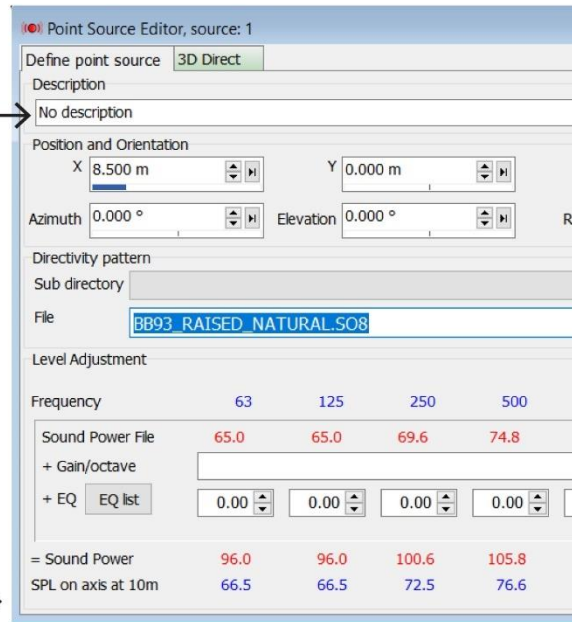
Point Source Editor, source: 1

Define point source | 3D Direct

Description

No description

Position and Orientation

X 8.500 m

Y 0.000 m

Azimuth 0.000 °

Elevation 0.000 °

R

Directivity pattern

Sub directory

File BB93_RAISED_NATURAL.SO8

Level Adjustment

| Frequency | 63 | 125 | 250 | 500 |
|---|---|---|---|---|
| Sound Power File | 65.0 | 65.0 | 69.6 | 74.8 |
| + Gain/octave | | | | |
| + EQ EQ list | 0.00 | 0.00 | 0.00 | 0.00 |
| = Sound Power | 96.0 | 96.0 | 100.6 | 105.8 |
| SPL on axis at 10m | 66.5 | 66.5 | 72.5 | 76.6 |